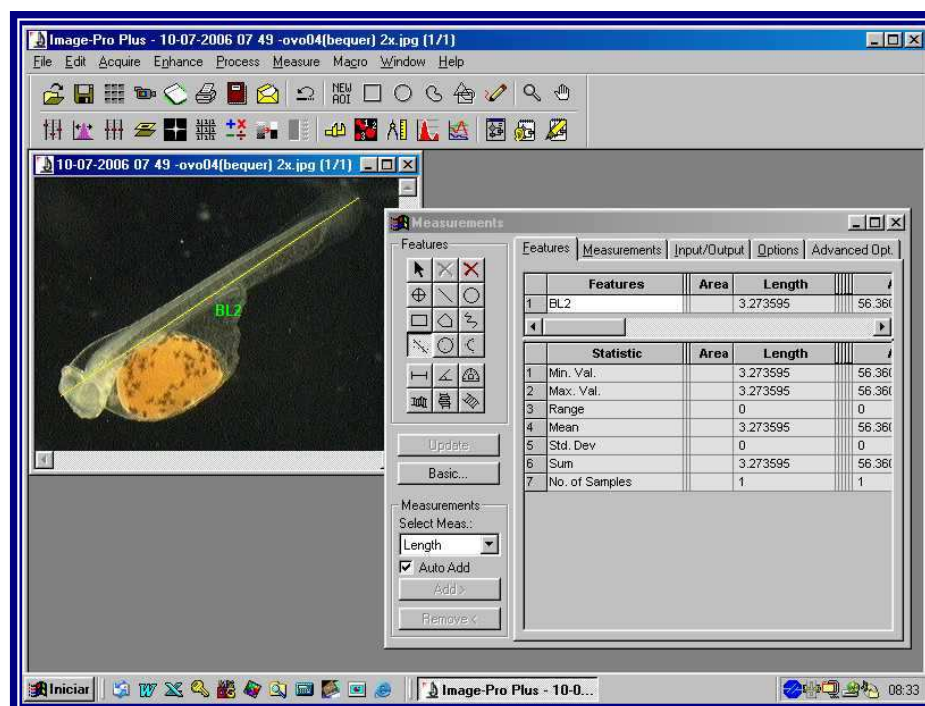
Image-Pro Plus - 10-07-2006 07 49 -ovo04(bequer) 2x.jpg (1/1)
File Edit Acquire Enhance Process Measure Macro Window Help

NEW AOI

10-07-2006 07 49 -ovo04(bequer) 2x.jpg (1/1)

BL2

Measurements

Features

Features | Measurements | Input/Output | Options | Advanced Opt.

| | Features | Area | Length | |
|---|---|---|---|---|
| 1 | BL2 | | 3.273595 | 56.36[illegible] |

| | Statistic | Area | Length | |
|---|---|---|---|---|
| 1 | Min. Val. | | 3.273595 | 56.36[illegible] |
| 2 | Max. Val. | | 3.273595 | 56.36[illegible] |
| 3 | Range | | 0 | 0 |
| 4 | Mean | | 3.273595 | 56.36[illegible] |
| 5 | Std. Dev | | 0 | 0 |
| 6 | Sum | | 3.273595 | 56.36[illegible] |
| 7 | No. of Samples | | 1 | 1 |

Update

Basic...

Measurements
Select Meas.:
Length
Auto Add
Add >
Remove <

Iniciar
Image-Pro Plus - 10-0...
08:33